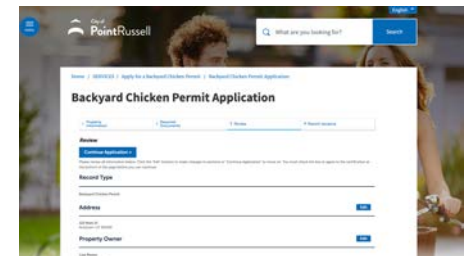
City of PointRussell

What are you looking for?

Search

English

Home / SERVICES / Apply for a Backyard Chicken Permit / Backyard Chicken Permit Application

Backyard Chicken Permit Application

1. Property Information

2. Required Documents

3. Review

4. Record Issuance

Review

Continue Application »

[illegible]

Record Type

Backyard Chicken Permit

Address

Edit

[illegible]

Property Owner

Edit

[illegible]